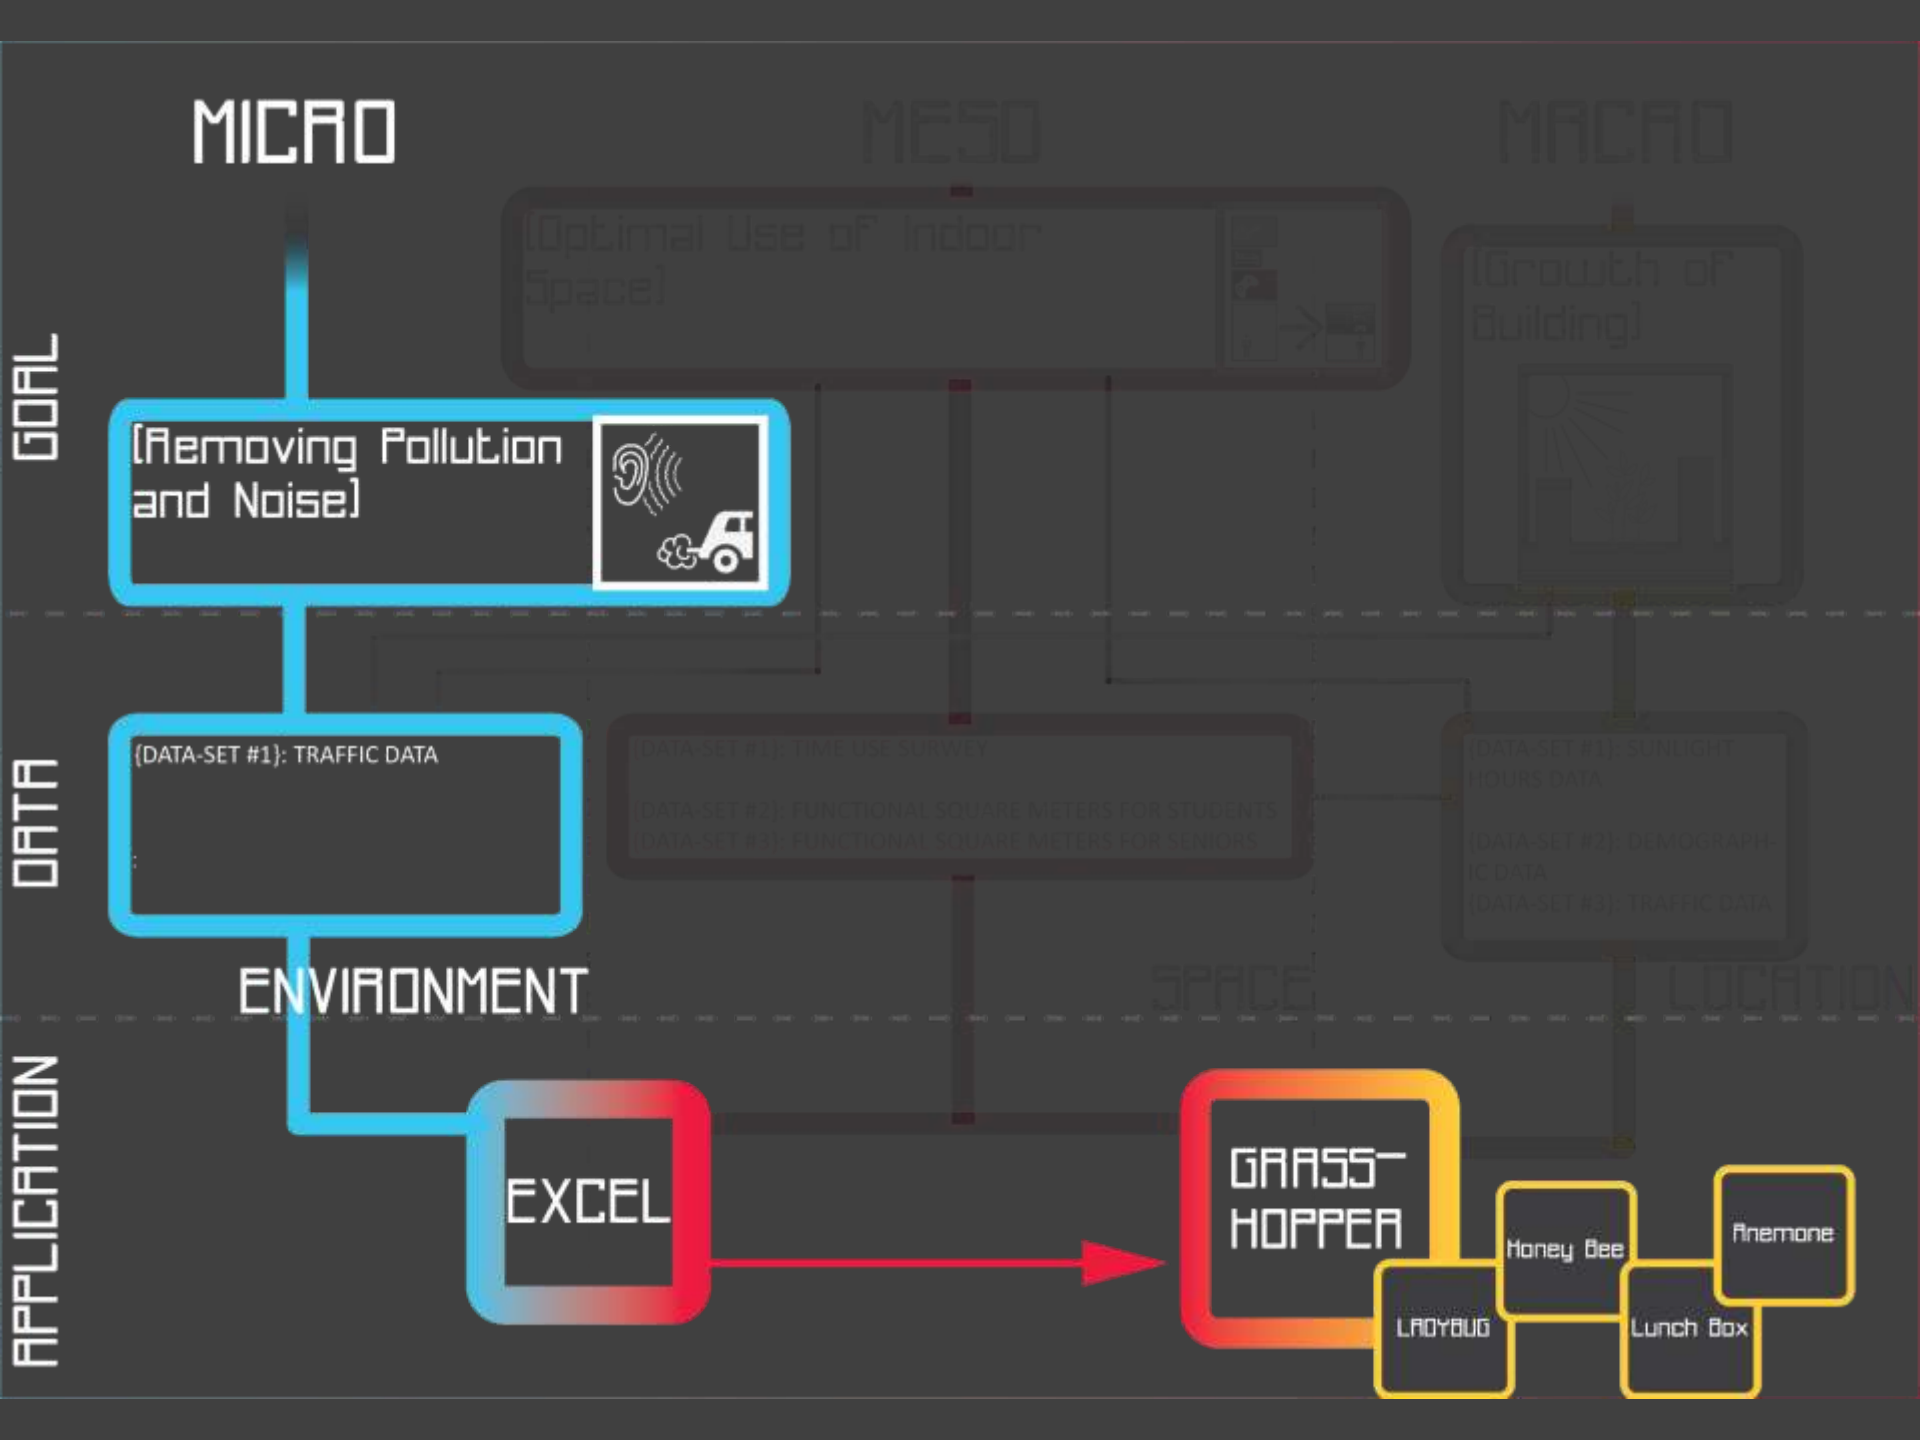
MICRO

MESO

MACRO

GOAL

[Optimal Use of Indoor Space]

[Growth of Building]

[Removing Pollution and Noise]

DATA

{DATA-SET #1}: TRAFFIC DATA

{DATA-SET #1}: TIME USE SURVEY

{DATA-SET #2}: FUNCTIONAL SQUARE METERS FOR STUDENTS
{DATA-SET #3}: FUNCTIONAL SQUARE METERS FOR SENIORS

{DATA-SET #1}: SUNLIGHT HOURS DATA

{DATA-SET #2}: DEMOGRAPHIC DATA
{DATA-SET #3}: TRAFFIC DATA

ENVIRONMENT

SPACE

LOCATION

APPLICATION

EXCEL

GRASS-HOPPER

Honey Bee

Anemone

LADYBUG

Lunch Box